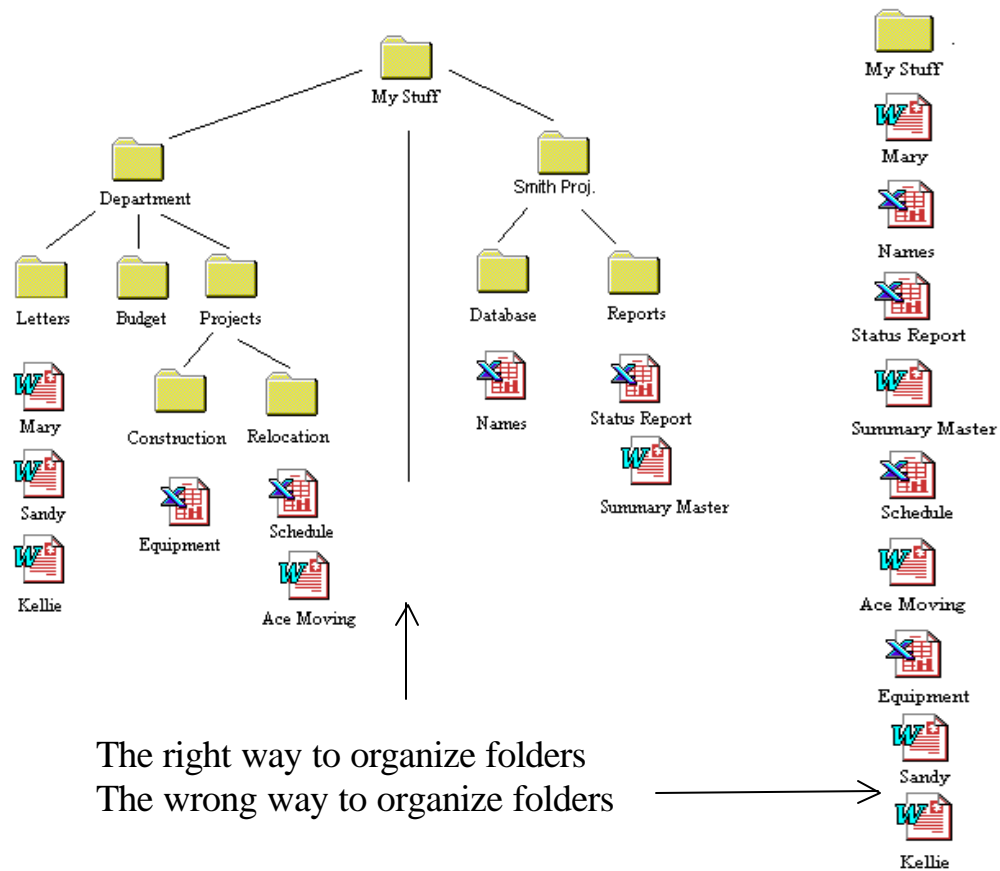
My Stuff

Department

Smith Proj.

Letters

Budget

Projects

Database

Reports

Mary

Sandy

Kellie

Construction

Relocation

Equipment

Schedule

Ace Moving

Names

Status Report

Summary Master

My Stuff

Mary

Names

Status Report

Summary Master

Schedule

Ace Moving

Equipment

Sandy

Kellie

The right way to organize folders
The wrong way to organize folders